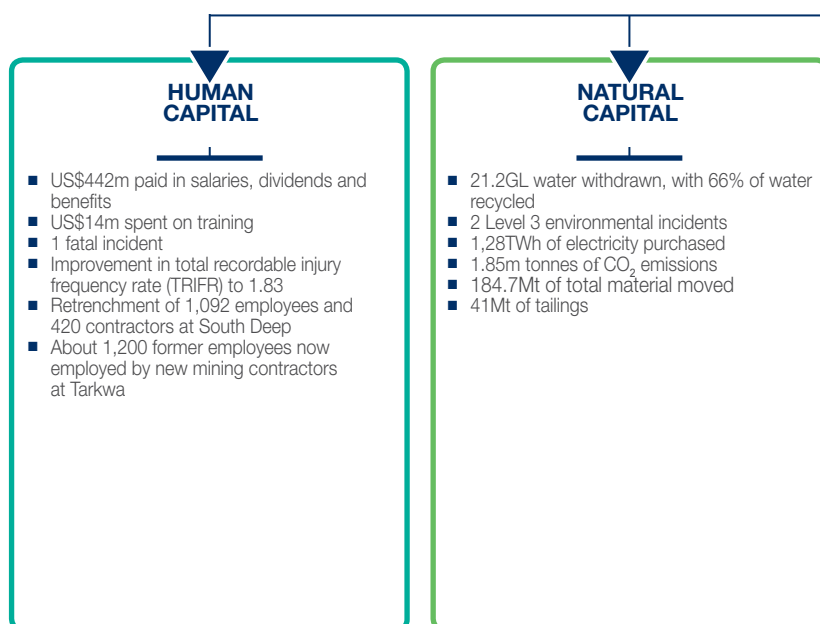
HUMAN CAPITAL

- US$442m paid in salaries, dividends and benefits
- US$14m spent on training
- 1 fatal incident
- Improvement in total recordable injury frequency rate (TRIFR) to 1.83
- Retrenchment of 1,092 employees and 420 contractors at South Deep
- About 1,200 former employees now employed by new mining contractors at Tarkwa

NATURAL CAPITAL

- 21.2GL water withdrawn, with 66% of water recycled
- 2 Level 3 environmental incidents
- 1,28TWh of electricity purchased
- 1.85m tonnes of $CO_2$ emissions
- 184.7Mt of total material moved
- 41Mt of tailings